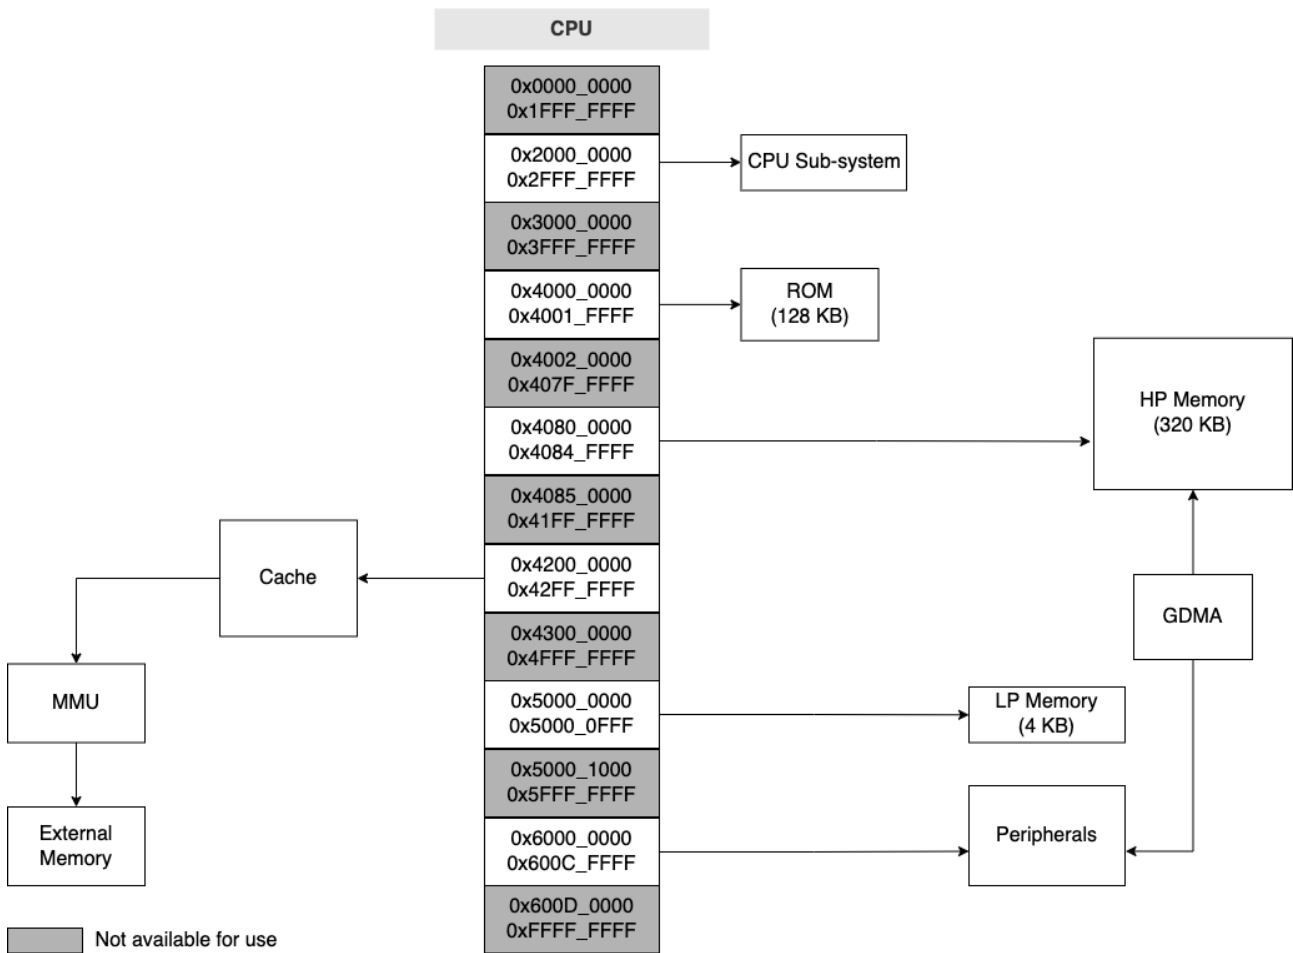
CPU

0x0000_0000
0x1FFF_FFFF

0x2000_0000
0x2FFF_FFFF

CPU Sub-system

0x3000_0000
0x3FFF_FFFF

0x4000_0000
0x4001_FFFF

ROM
(128 KB)

0x4002_0000
0x407F_FFFF

HP Memory
(320 KB)

0x4080_0000
0x4084_FFFF

0x4085_0000
0x41FF_FFFF

Cache

0x4200_0000
0x42FF_FFFF

GDMA

0x4300_0000
0x4FFF_FFFF

MMU

0x5000_0000
0x5000_0FFF

LP Memory
(4 KB)

0x5000_1000
0x5FFF_FFFF

External
Memory

0x6000_0000
0x600C_FFFF

Peripherals

0x600D_0000
0xFFFF_FFFF

Not available for use